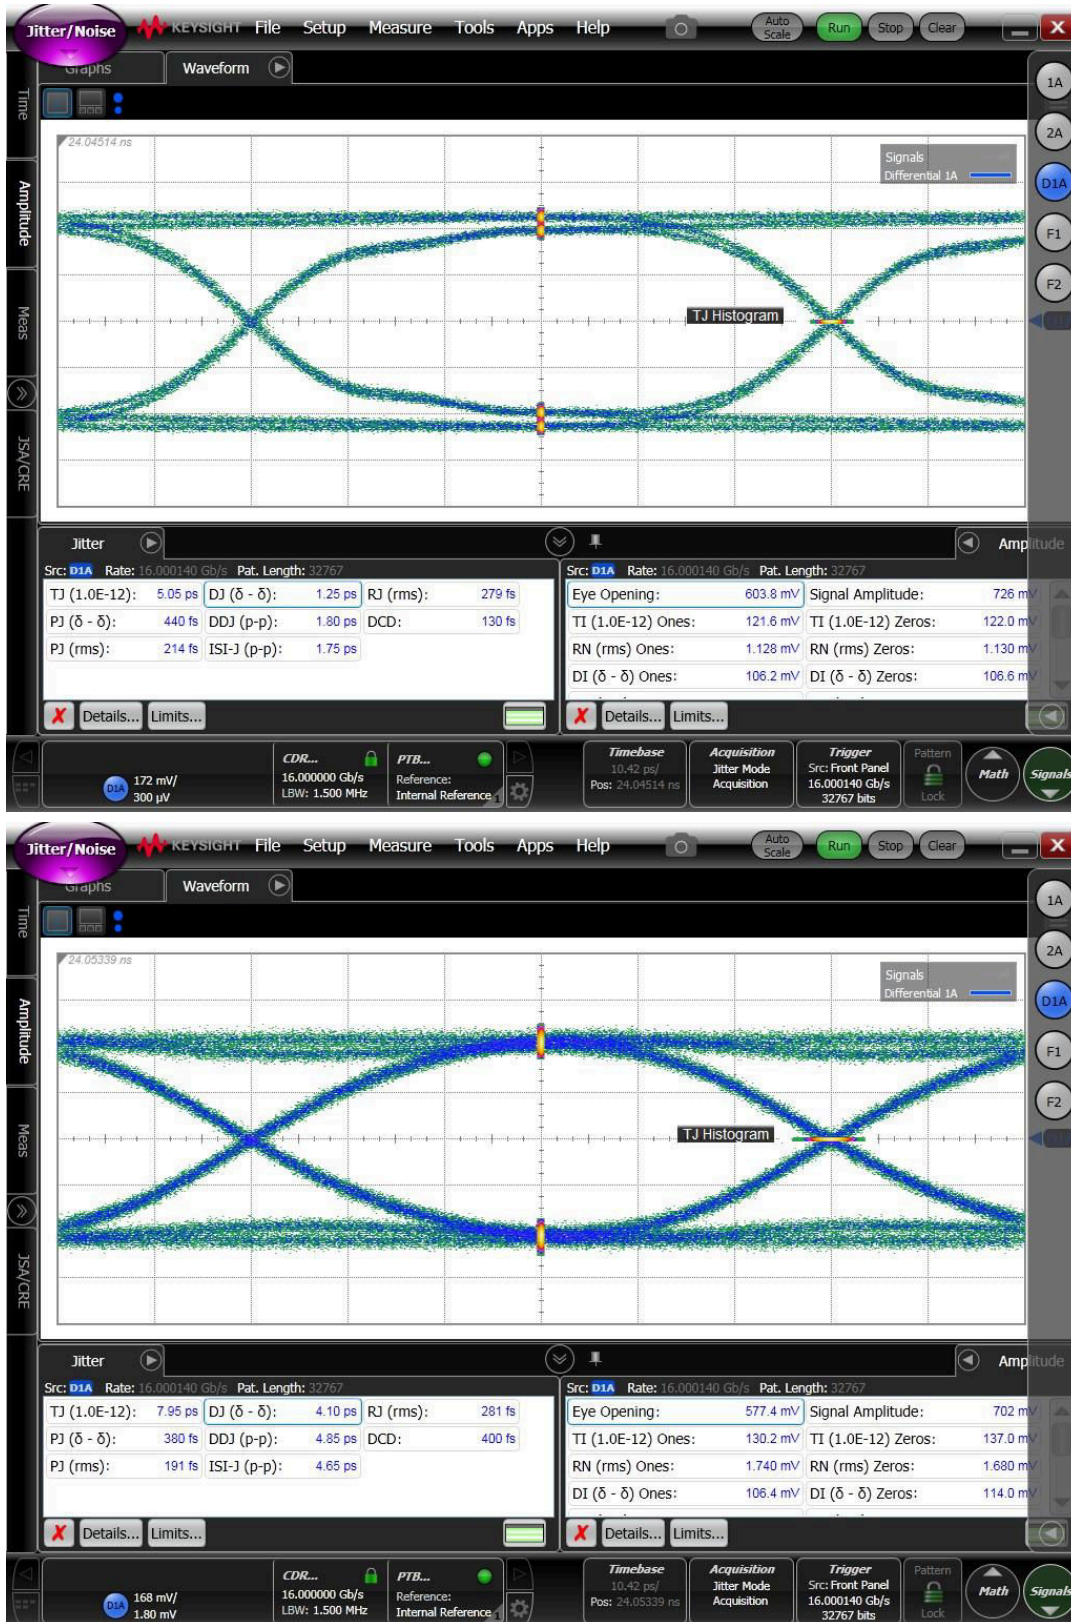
Jitter/Noise KEYSIGHT File Setup Measure Tools Apps Help Auto Scale Run Stop Clear

Graphs Waveform

Time Amplitude Meas JSA/CRE

1A 2A D1A F1 F2

24.04514 ns

Signals
Differential 1A

TJ Histogram

Jitter

Src: D1A Rate: 16.000140 Gb/s Pat. Length: 32767

| TJ (1.0E-12): | 5.05 ps | DJ (δ - δ): | 1.25 ps | RJ (rms): | 279 fs |
|---|---|---|---|---|---|
| PJ (δ - δ): | 440 fs | DDJ (p-p): | 1.80 ps | DCD: | 130 fs |
| PJ (rms): | 214 fs | ISI-J (p-p): | 1.75 ps | | |

Details... Limits...

Amplitude

Src: D1A Rate: 16.000140 Gb/s Pat. Length: 32767

| Eye Opening: | 603.8 mV | Signal Amplitude: | 726 mV |
|---|---|---|---|
| TI (1.0E-12) Ones: | 121.6 mV | TI (1.0E-12) Zeros: | 122.0 mV |
| RN (rms) Ones: | 1.128 mV | RN (rms) Zeros: | 1.130 mV |
| DI (δ - δ) Ones: | 106.2 mV | DI (δ - δ) Zeros: | 106.6 mV |

Details... Limits...

D1A 172 mV/ 300 µV

CDR... 16.000000 Gb/s LBW: 1.500 MHz

PTB... Reference: Internal Reference

Timebase 10.42 ps/ Pos: 24.04514 ns

Acquisition Jitter Mode Acquisition

Trigger Src: Front Panel 16.000140 Gb/s 32767 bits

Pattern Lock

Math Signals

Jitter/Noise KEYSIGHT File Setup Measure Tools Apps Help Auto Scale Run Stop Clear

Graphs Waveform

Time Amplitude Meas JSA/CRE

1A 2A D1A F1 F2

24.05339 ns

Signals
Differential 1A

TJ Histogram

Jitter

Src: D1A Rate: 16.000140 Gb/s Pat. Length: 32767

| TJ (1.0E-12): | 7.95 ps | DJ (δ - δ): | 4.10 ps | RJ (rms): | 281 fs |
|---|---|---|---|---|---|
| PJ (δ - δ): | 380 fs | DDJ (p-p): | 4.85 ps | DCD: | 400 fs |
| PJ (rms): | 191 fs | ISI-J (p-p): | 4.65 ps | | |

Details... Limits...

Amplitude

Src: D1A Rate: 16.000140 Gb/s Pat. Length: 32767

| Eye Opening: | 577.4 mV | Signal Amplitude: | 702 mV |
|---|---|---|---|
| TI (1.0E-12) Ones: | 130.2 mV | TI (1.0E-12) Zeros: | 137.0 mV |
| RN (rms) Ones: | 1.740 mV | RN (rms) Zeros: | 1.680 mV |
| DI (δ - δ) Ones: | 106.4 mV | DI (δ - δ) Zeros: | 114.0 mV |

Details... Limits...

D1A 168 mV/ 1.80 mV

CDR... 16.000000 Gb/s LBW: 1.500 MHz

PTB... Reference: Internal Reference

Timebase 10.42 ps/ Pos: 24.05339 ns

Acquisition Jitter Mode Acquisition

Trigger Src: Front Panel 16.000140 Gb/s 32767 bits

Pattern Lock

Math Signals